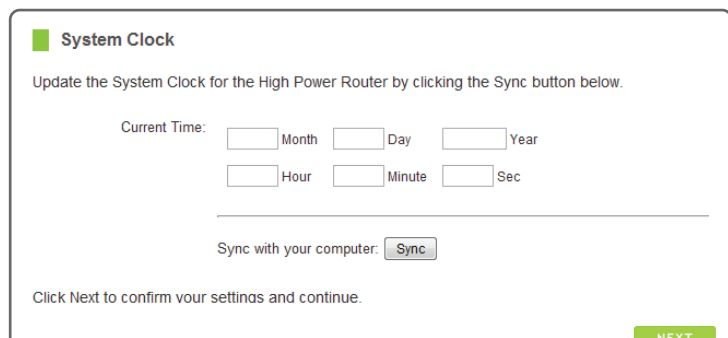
System Clock

Update the System Clock for the High Power Router by clicking the Sync button below.

Current Time: Month Day Year

Hour Minute Sec

Sync with your computer: Sync

Click Next to confirm your settings and continue.

NEXT